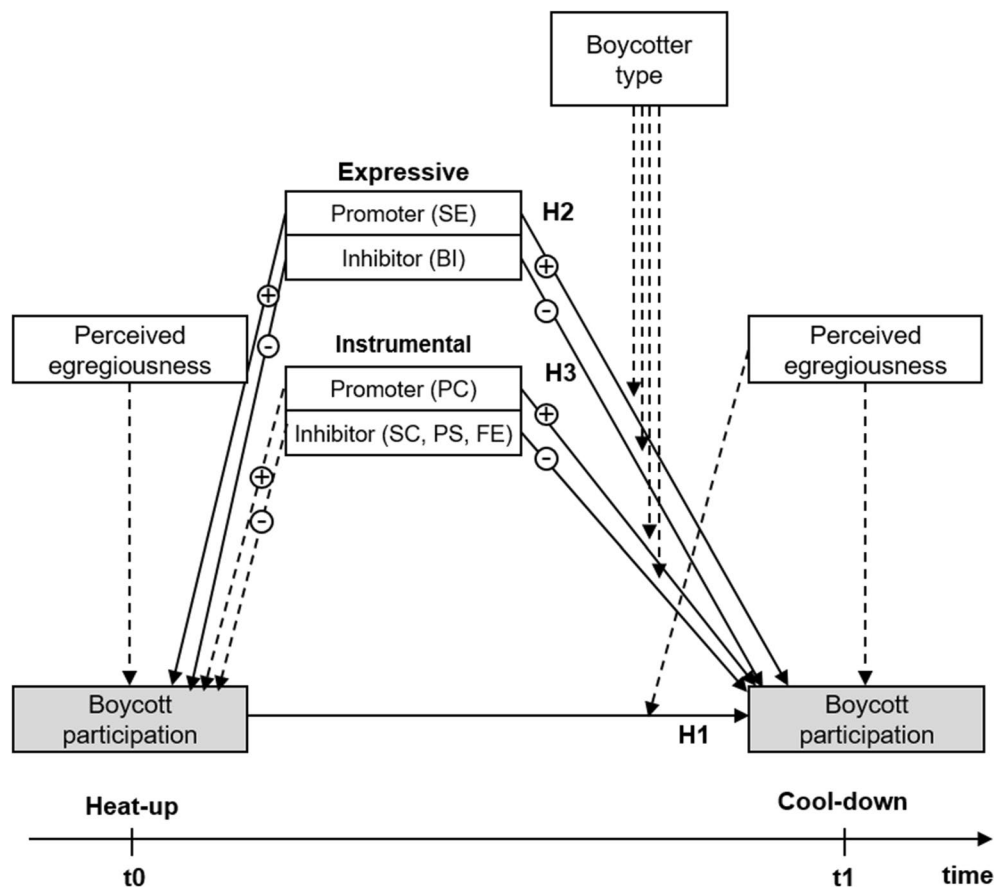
Boycotter type

Expressive

Promoter (SE)

Inhibitor (BI)

H2

Perceived egregiousness

Instrumental

Promoter (PC)

Inhibitor (SC, PS, FE)

H3

Perceived egregiousness

+

-

+

-

+

-

+

-

Boycott participation

H1

Boycott participation

Heat-up

Cool-down

t0

t1

time